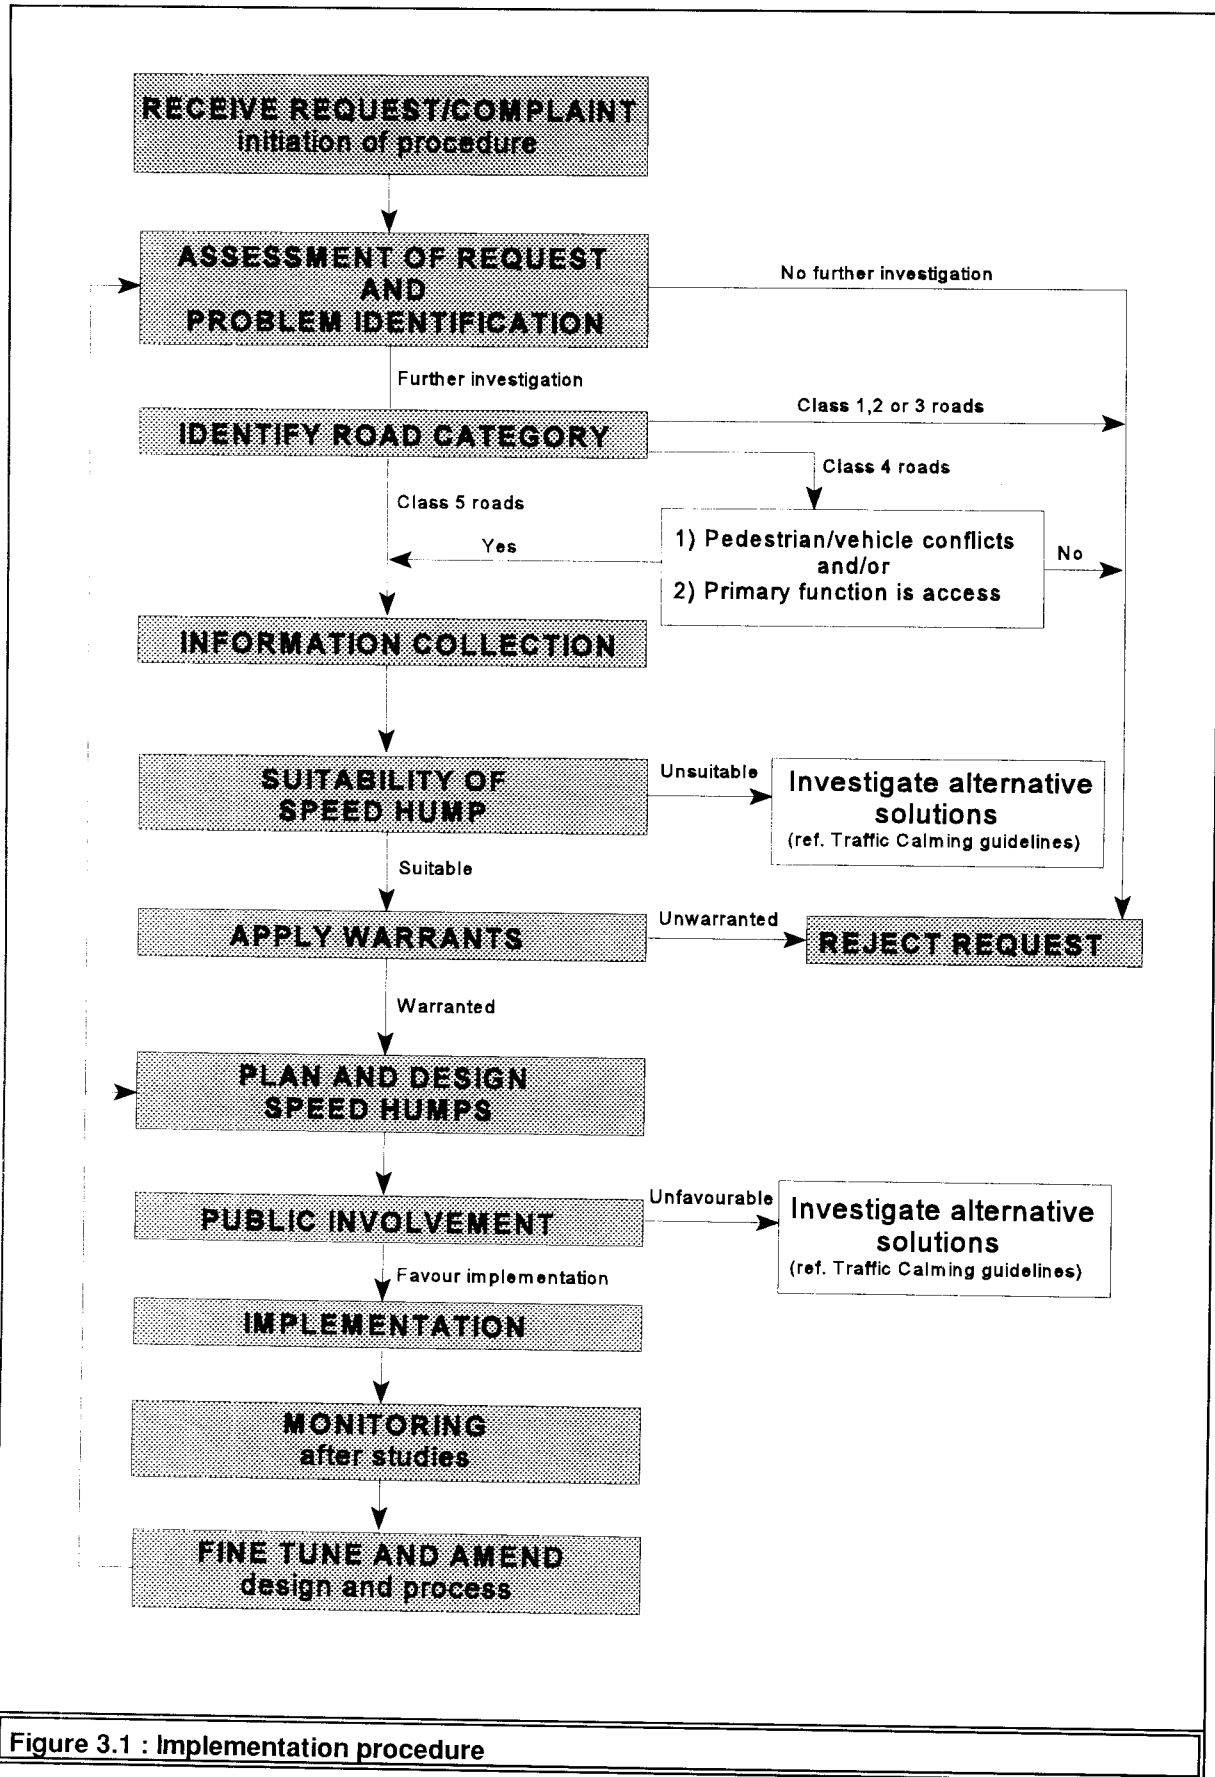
RECEIVE REQUEST/COMPLAINT
initiation of procedure

ASSESSMENT OF REQUEST
AND
PROBLEM IDENTIFICATION

No further investigation

Further investigation

IDENTIFY ROAD CATEGORY

Class 1,2 or 3 roads

Class 4 roads

Class 5 roads

Yes

1) Pedestrian/vehicle conflicts
and/or
2) Primary function is access

No

INFORMATION COLLECTION

SUITABILITY OF
SPEED HUMP

Unsuitable

Investigate alternative solutions
(ref. Traffic Calming guidelines)

Suitable

APPLY WARRANTS

Unwarranted

REJECT REQUEST

Warranted

PLAN AND DESIGN
SPEED HUMPS

PUBLIC INVOLVEMENT

Unfavourable

Investigate alternative solutions
(ref. Traffic Calming guidelines)

Favour implementation

IMPLEMENTATION

MONITORING
after studies

FINE TUNE AND AMEND
design and process

Figure 3.1 : Implementation procedure